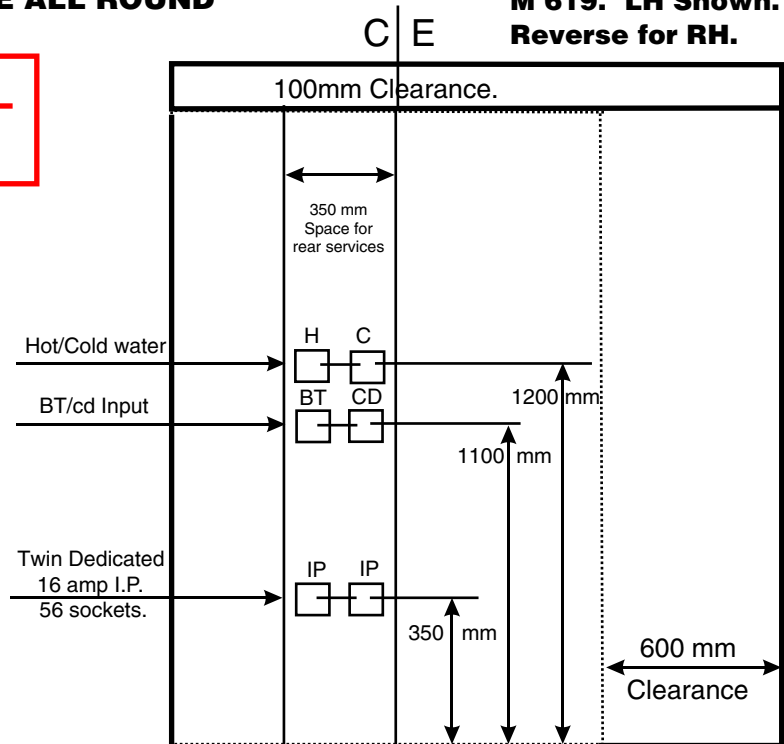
E ALL ROUND

C E

M 619. LH Shown. Reverse for RH.

100mm Clearance.

350 mm Space for rear services

Hot/Cold water

H C

BT/cd Input

BT CD

1200 mm

1100 mm

Twin Dedicated 16 amp I.P. 56 sockets.

IP IP

350 mm

600 mm Clearance